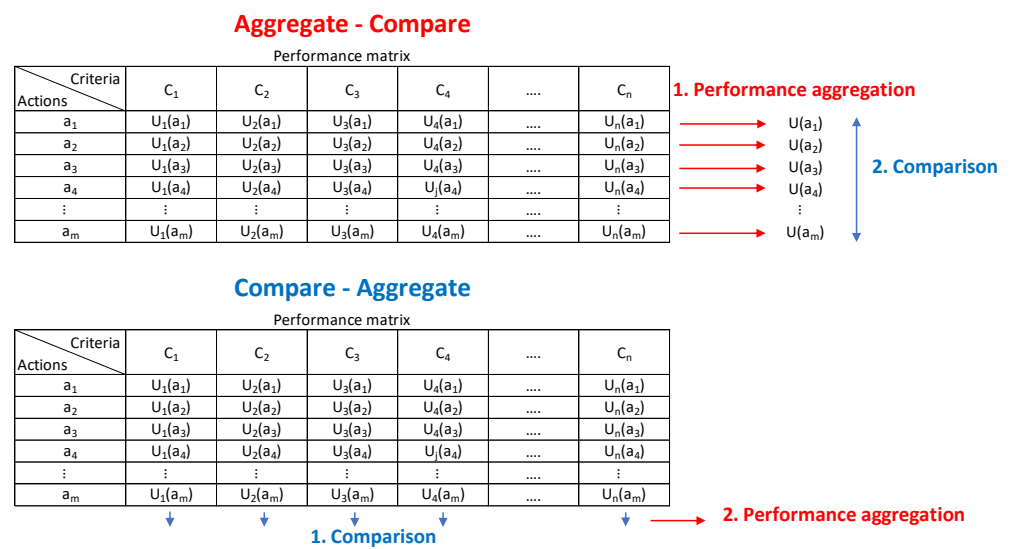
**Aggregate - Compare**

Performance matrix

| Criteria / Actions | $C_1$ | $C_2$ | $C_3$ | $C_4$ | .... | $C_n$ |
|---|---|---|---|---|---|---|
| $a_1$ | $U_1(a_1)$ | $U_2(a_1)$ | $U_3(a_1)$ | $U_4(a_1)$ | .... | $U_n(a_1)$ |
| $a_2$ | $U_1(a_2)$ | $U_2(a_2)$ | $U_3(a_2)$ | $U_4(a_2)$ | .... | $U_n(a_2)$ |
| $a_3$ | $U_1(a_3)$ | $U_2(a_3)$ | $U_3(a_3)$ | $U_4(a_3)$ | .... | $U_n(a_3)$ |
| $a_4$ | $U_1(a_4)$ | $U_2(a_4)$ | $U_3(a_4)$ | $U_j(a_4)$ | .... | $U_n(a_4)$ |
| ⋮ | ⋮ | ⋮ | ⋮ | ⋮ | .... | ⋮ |
| $a_m$ | $U_1(a_m)$ | $U_2(a_m)$ | $U_3(a_m)$ | $U_4(a_m)$ | .... | $U_n(a_m)$ |

1. Performance aggregation

$U(a_1)$
$U(a_2)$
$U(a_3)$
$U(a_4)$
⋮
$U(a_m)$

2. Comparison

**Compare - Aggregate**

Performance matrix

| Criteria / Actions | $C_1$ | $C_2$ | $C_3$ | $C_4$ | .... | $C_n$ |
|---|---|---|---|---|---|---|
| $a_1$ | $U_1(a_1)$ | $U_2(a_1)$ | $U_3(a_1)$ | $U_4(a_1)$ | .... | $U_n(a_1)$ |
| $a_2$ | $U_1(a_2)$ | $U_2(a_2)$ | $U_3(a_2)$ | $U_4(a_2)$ | .... | $U_n(a_2)$ |
| $a_3$ | $U_1(a_3)$ | $U_2(a_3)$ | $U_3(a_3)$ | $U_4(a_3)$ | .... | $U_n(a_3)$ |
| $a_4$ | $U_1(a_4)$ | $U_2(a_4)$ | $U_3(a_4)$ | $U_j(a_4)$ | .... | $U_n(a_4)$ |
| ⋮ | ⋮ | ⋮ | ⋮ | ⋮ | .... | ⋮ |
| $a_m$ | $U_1(a_m)$ | $U_2(a_m)$ | $U_3(a_m)$ | $U_4(a_m)$ | .... | $U_n(a_m)$ |

2. Performance aggregation

1. Comparison